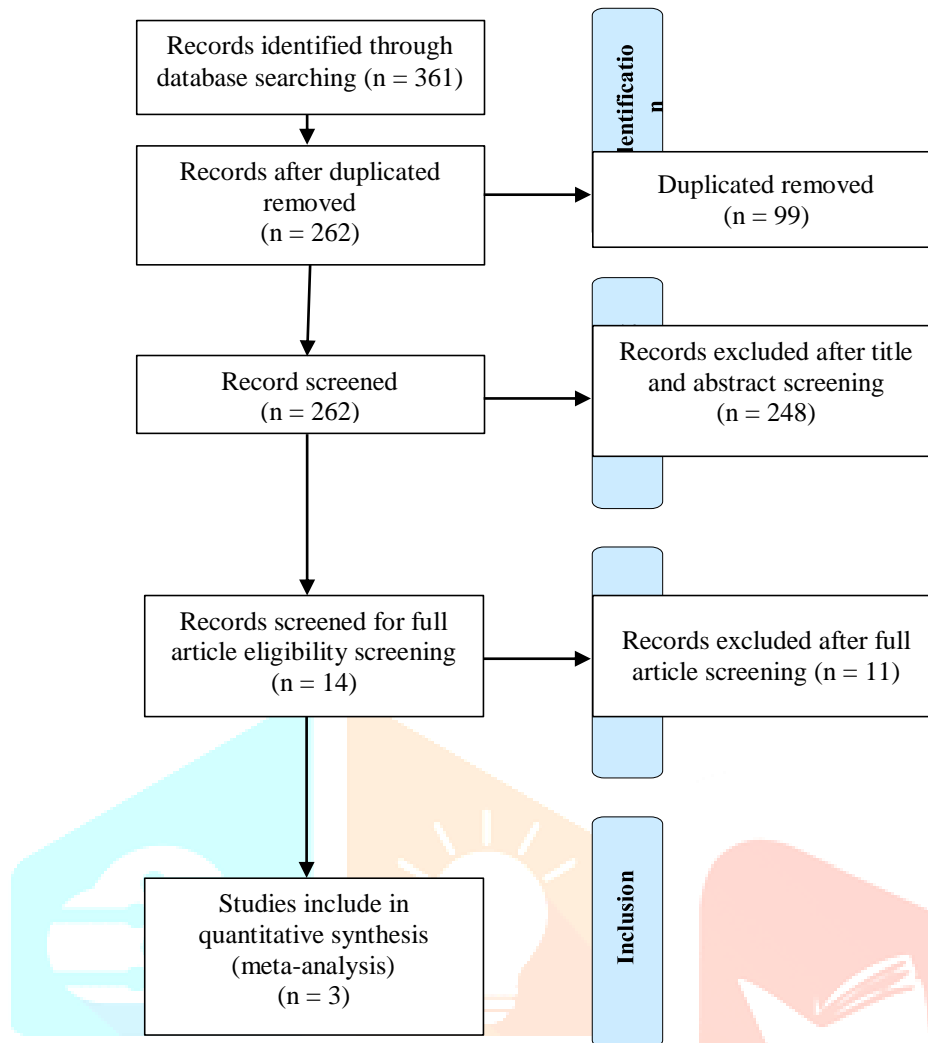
Records identified through database searching (n = 361)

entificatio n

Records after duplicated removed (n = 262)

Duplicated removed (n = 99)

Record screened (n = 262)

Records excluded after title and abstract screening (n = 248)

Records screened for full article eligibility screening (n = 14)

Records excluded after full article screening (n = 11)

Studies include in quantitative synthesis (meta-analysis) (n = 3)

Inclusion